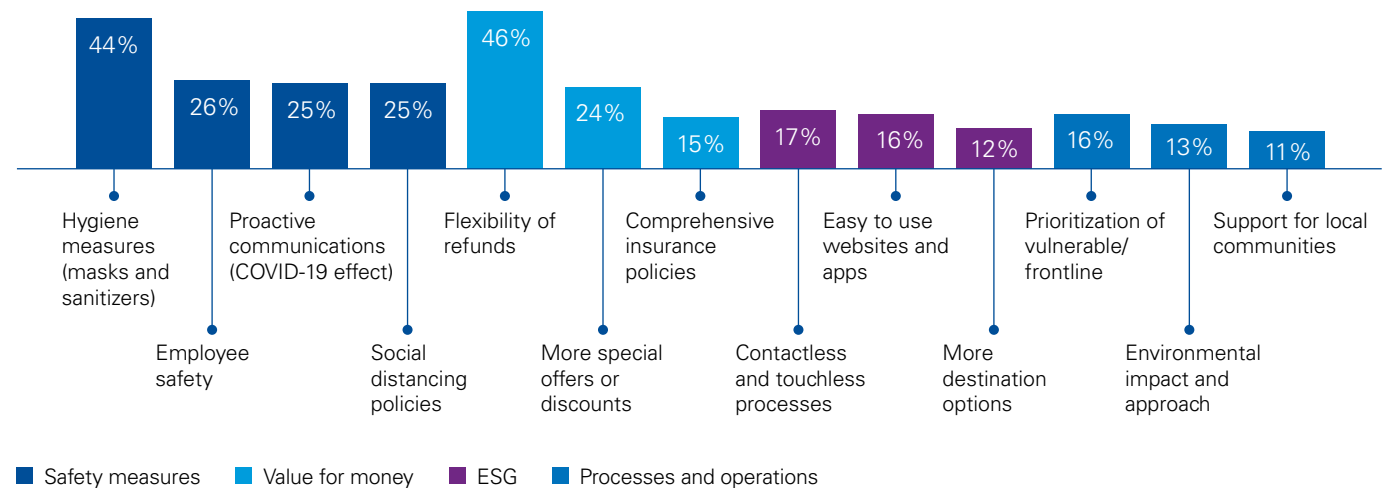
44%
26%
25%
25%
46%
24%
15%
17%
16%
12%
16%
13%
11%

Hygiene measures (masks and sanitizers)

Employee safety

Proactive communications (COVID-19 effect)

Social distancing policies

Flexibility of refunds

More special offers or discounts

Comprehensive insurance policies

Contactless and touchless processes

Easy to use websites and apps

More destination options

Prioritization of vulnerable/ frontline

Environmental impact and approach

Support for local communities

Safety measures
Value for money
ESG
Processes and operations